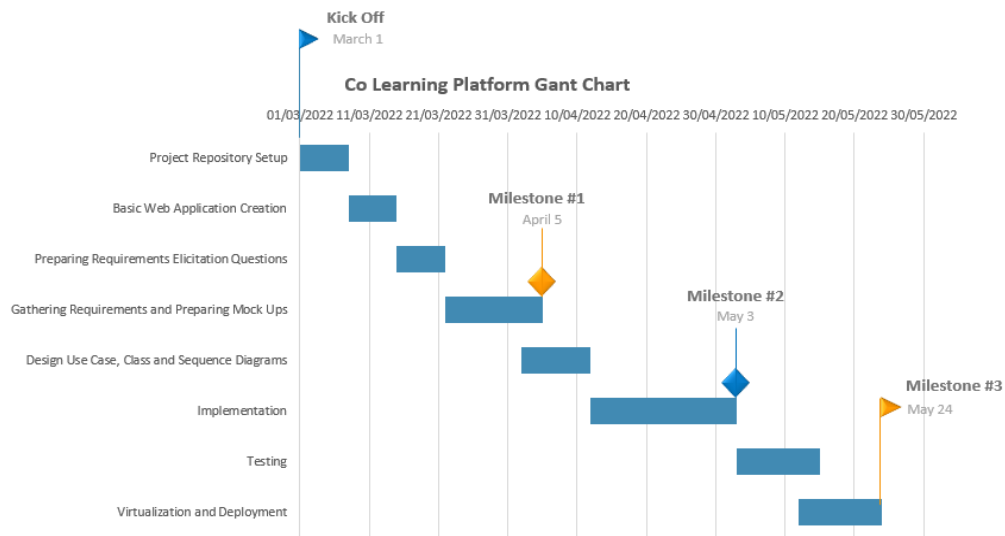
Kick Off
March 1

Co Learning Platform Gant Chart

01/03/2022 11/03/2022 21/03/2022 31/03/2022 10/04/2022 20/04/2022 30/04/2022 10/05/2022 20/05/2022 30/05/2022

Project Repository Setup

Basic Web Application Creation

Milestone #1
April 5

Preparing Requirements Elicitation Questions

Gathering Requirements and Preparing Mock Ups

Milestone #2
May 3

Design Use Case, Class and Sequence Diagrams

Milestone #3
May 24

Implementation

Testing

Virtualization and Deployment